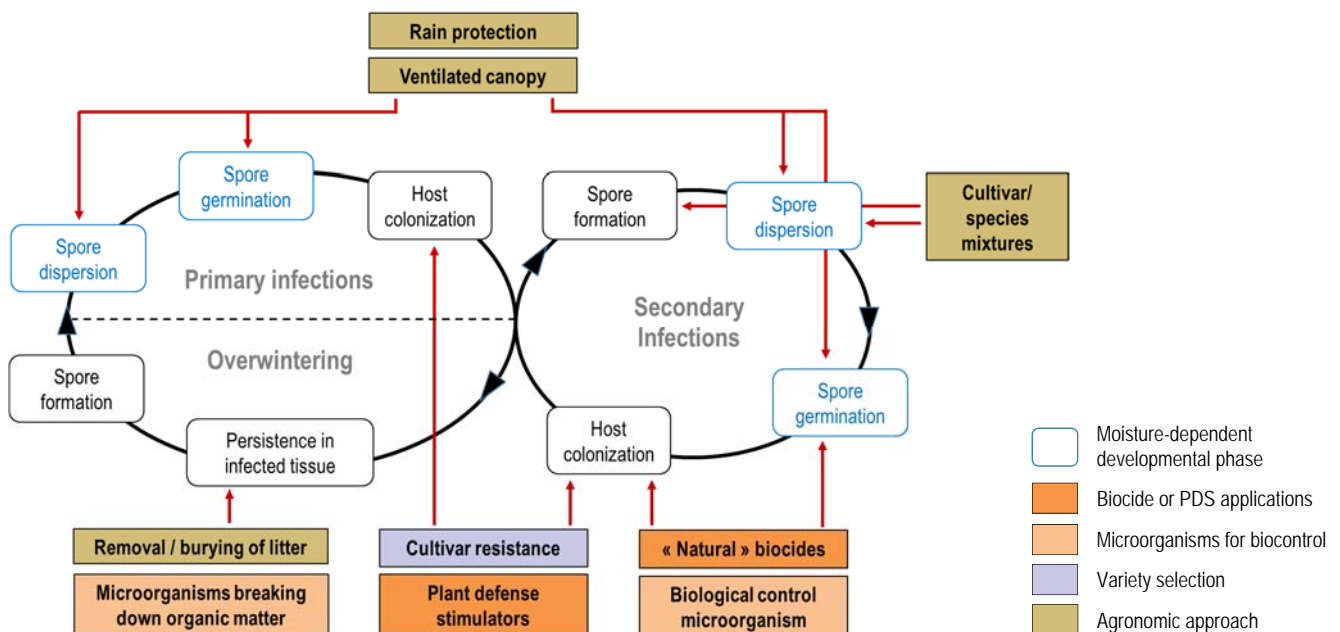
Rain protection

Ventilated canopy

Spore germination

Host colonization

Spore formation

Spore dispersion

Cultivar/ species mixtures

Spore dispersion

Primary infections

Secondary Infections

Overwintering

Spore formation

Persistence in infected tissue

Host colonization

Spore germination

Removal / burying of litter

Cultivar resistance

« Natural » biocides

Microorganisms breaking down organic matter

Plant defense stimulators

Biological control microorganism

Moisture-dependent developmental phase

Biocide or PDS applications

Microorganisms for biocontrol

Variety selection

Agronomic approach